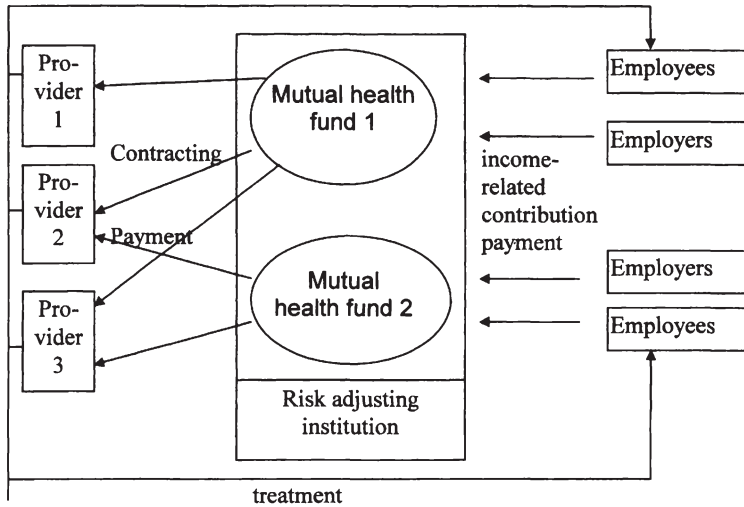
Provider 1

Provider 2

Provider 3

Contracting

Payment

Mutual health fund 1

Mutual health fund 2

Risk adjusting institution

Employees

Employers

income-related contribution payment

Employers

Employees

treatment